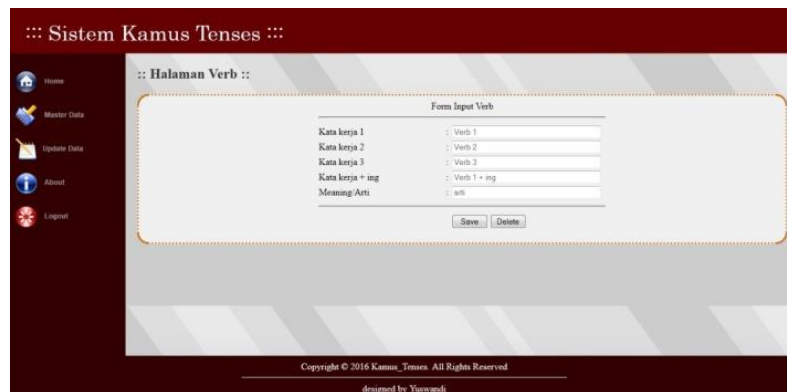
::: Sistem Kamus Tenses :::

Home

Master Data

Update Data

About

Logout

:: Halaman Verb ::

Form Input Verb

| | |
|---|---|
| Kata kerja 1 | : Verb 1 |
| Kata kerja 2 | : Verb 2 |
| Kata kerja 3 | : Verb 3 |
| Kata kerja + ing | : Verb 1 + ing |
| Meaning/Arti | : arti |

Save Delete

Copyright © 2016 Kamus_Tenses. All Rights Reserved

designed by Yuswandi